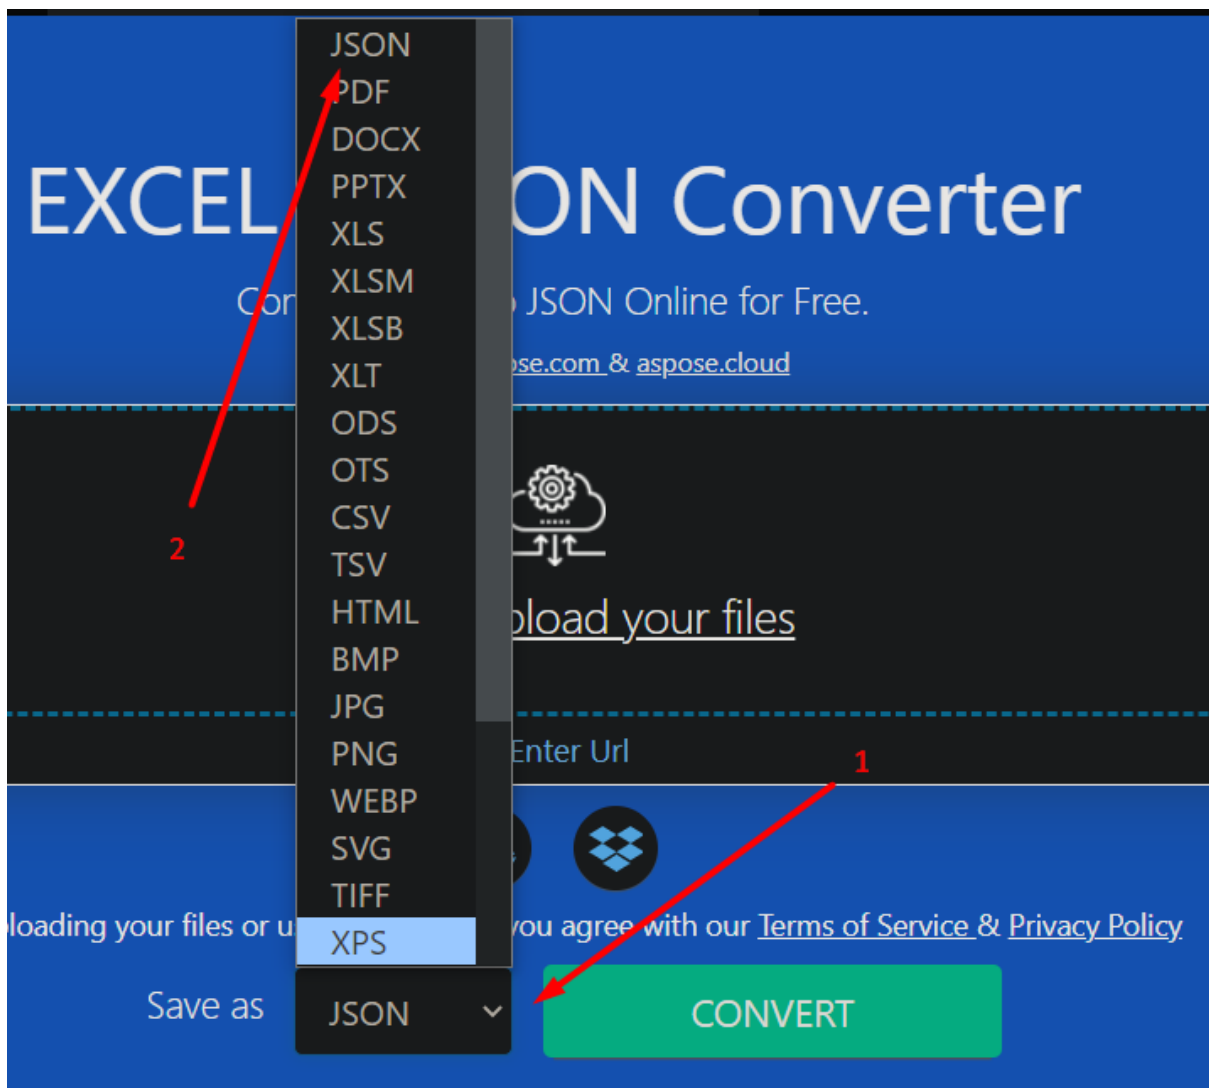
JSON
PDF
DOCX
PPTX
XLS
XLSM
XLSB
XLT
ODS
OTS
CSV
TSV
HTML
BMP
JPG
PNG
WEBP
SVG
TIFF
XPS

EXCEL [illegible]ON Converter

Con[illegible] JSON Online for Free.

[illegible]ose.com & aspose.cloud

2

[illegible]pload your files

Enter Url

1

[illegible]loading your files or u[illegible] you agree with our Terms of Service & Privacy Policy

Save as JSON

CONVERT